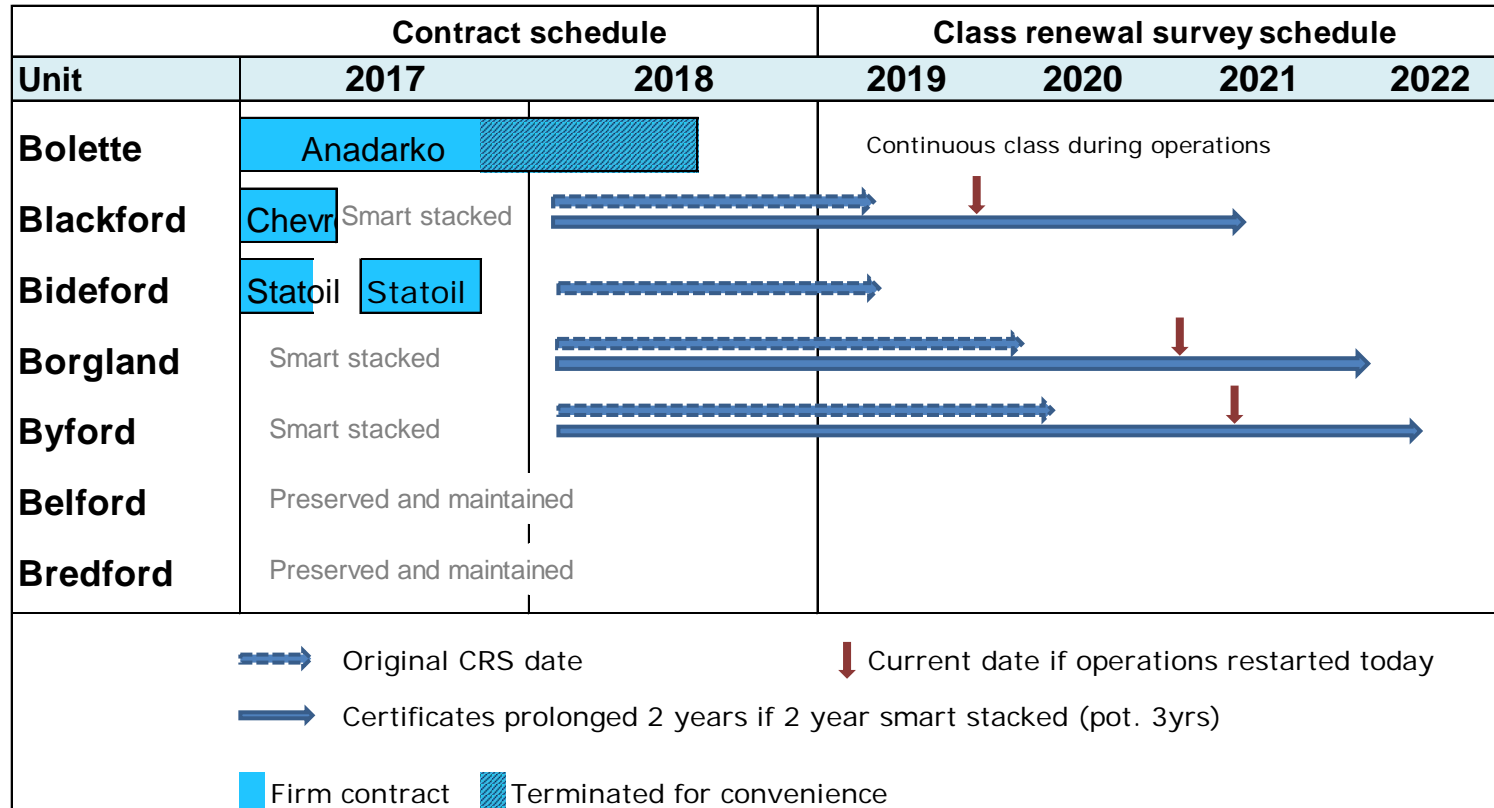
| | Contract schedule | | Class renewal survey schedule | | | |
|---|---|---|---|---|---|---|
| Unit | 2017 | 2018 | 2019 | 2020 | 2021 | 2022 |
| Bolette | Anadarko | | Continuous class during operations | | | |
| Blackford | Chevr Smart stacked | | | | | |
| Bideford | Statoil Statoil | | | | | |
| Borgland | Smart stacked | | | | | |
| Byford | Smart stacked | | | | | |
| Belford | Preserved and maintained | | | | | |
| Bredford | Preserved and maintained | | | | | |

Original CRS date

Current date if operations restarted today

Certificates prolonged 2 years if 2 year smart stacked (pot. 3yrs)

Firm contract

Terminated for convenience